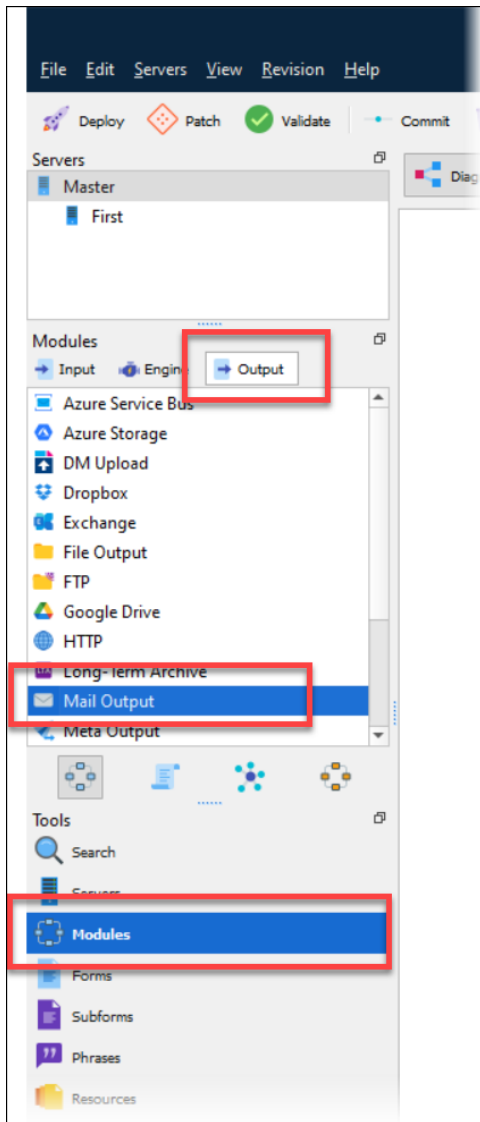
File Edit Servers View Revision Help

Deploy Patch Validate Commit

Servers

Master

First

Diag

Modules

Input Engine Output

Azure Service Bus

Azure Storage

DM Upload

Dropbox

Exchange

File Output

FTP

Google Drive

HTTP

Long-Term Archive

Mail Output

Meta Output

Tools

Search

Servers

Modules

Forms

Subforms

Phrases

Resources